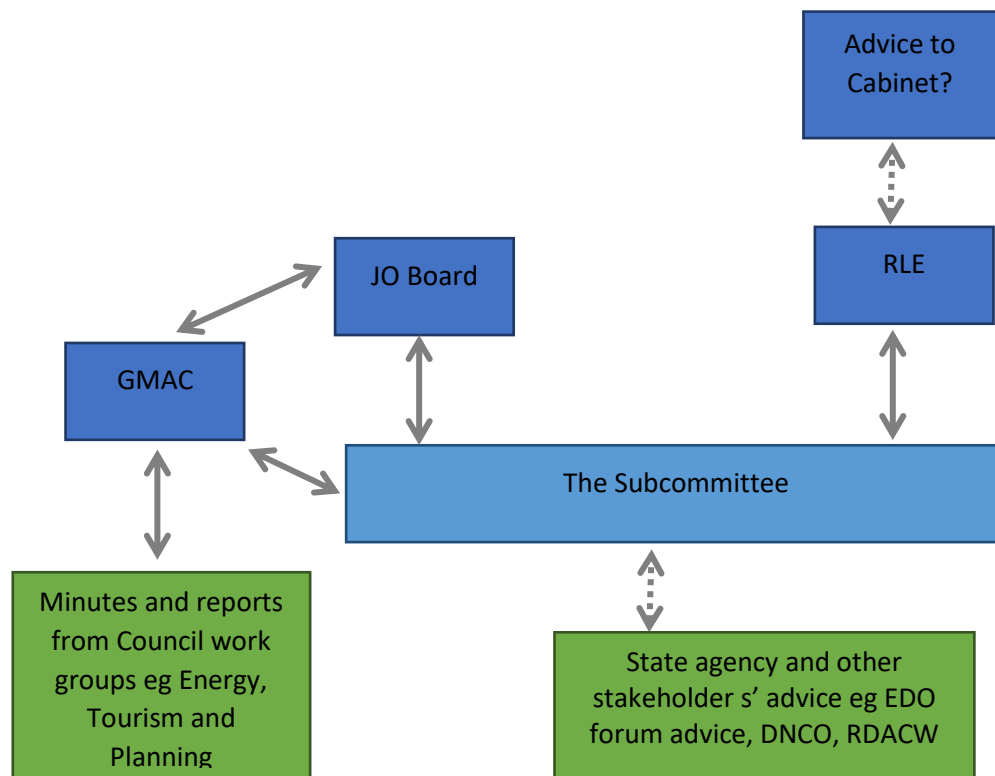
Advice to Cabinet?

JO Board

RLE

GMAC

The Subcommittee

Minutes and reports from Council work groups eg Energy, Tourism and Planning

State agency and other stakeholder s' advice eg EDO forum advice, DNCO, RDACW